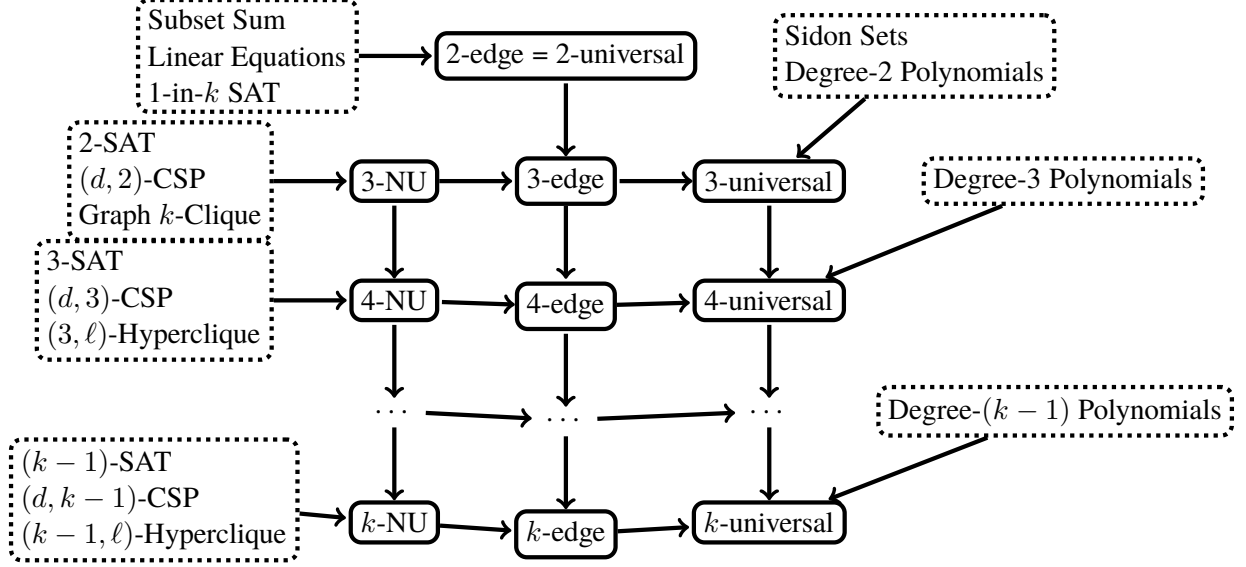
Subset Sum
Linear Equations
1-in-$k$ SAT

2-edge = 2-universal

Sidon Sets
Degree-2 Polynomials

2-SAT
$(d, 2)$-CSP
Graph $k$-Clique

3-NU

3-edge

3-universal

Degree-3 Polynomials

3-SAT
$(d, 3)$-CSP
$(3, \ell)$-Hyperclique

4-NU

4-edge

4-universal

$\cdots$

$\cdots$

$\cdots$

Degree-$(k-1)$ Polynomials

$(k-1)$-SAT
$(d, k-1)$-CSP
$(k-1, \ell)$-Hyperclique

$k$-NU

$k$-edge

$k$-universal